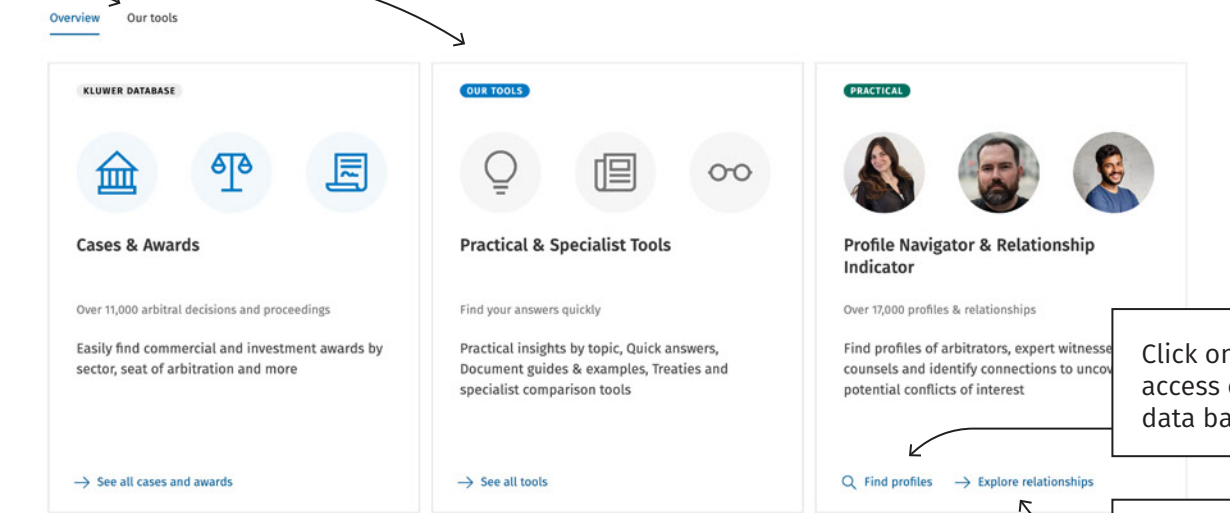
Overview Our tools

KLUWER DATABASE

Cases & Awards

Over 11,000 arbitral decisions and proceedings

Easily find commercial and investment awards by sector, seat of arbitration and more

→ See all cases and awards

OUR TOOLS

Practical & Specialist Tools

Find your answers quickly

Practical insights by topic, Quick answers, Document guides & examples, Treaties and specialist comparison tools

→ See all tools

PRACTICAL

Profile Navigator & Relationship Indicator

Over 17,000 profiles & relationships

Find profiles of arbitrators, expert witnesse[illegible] counsels and identify connections to uncov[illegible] potential conflicts of interest

Find profiles → Explore relationships

Click or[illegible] access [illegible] data ba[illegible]